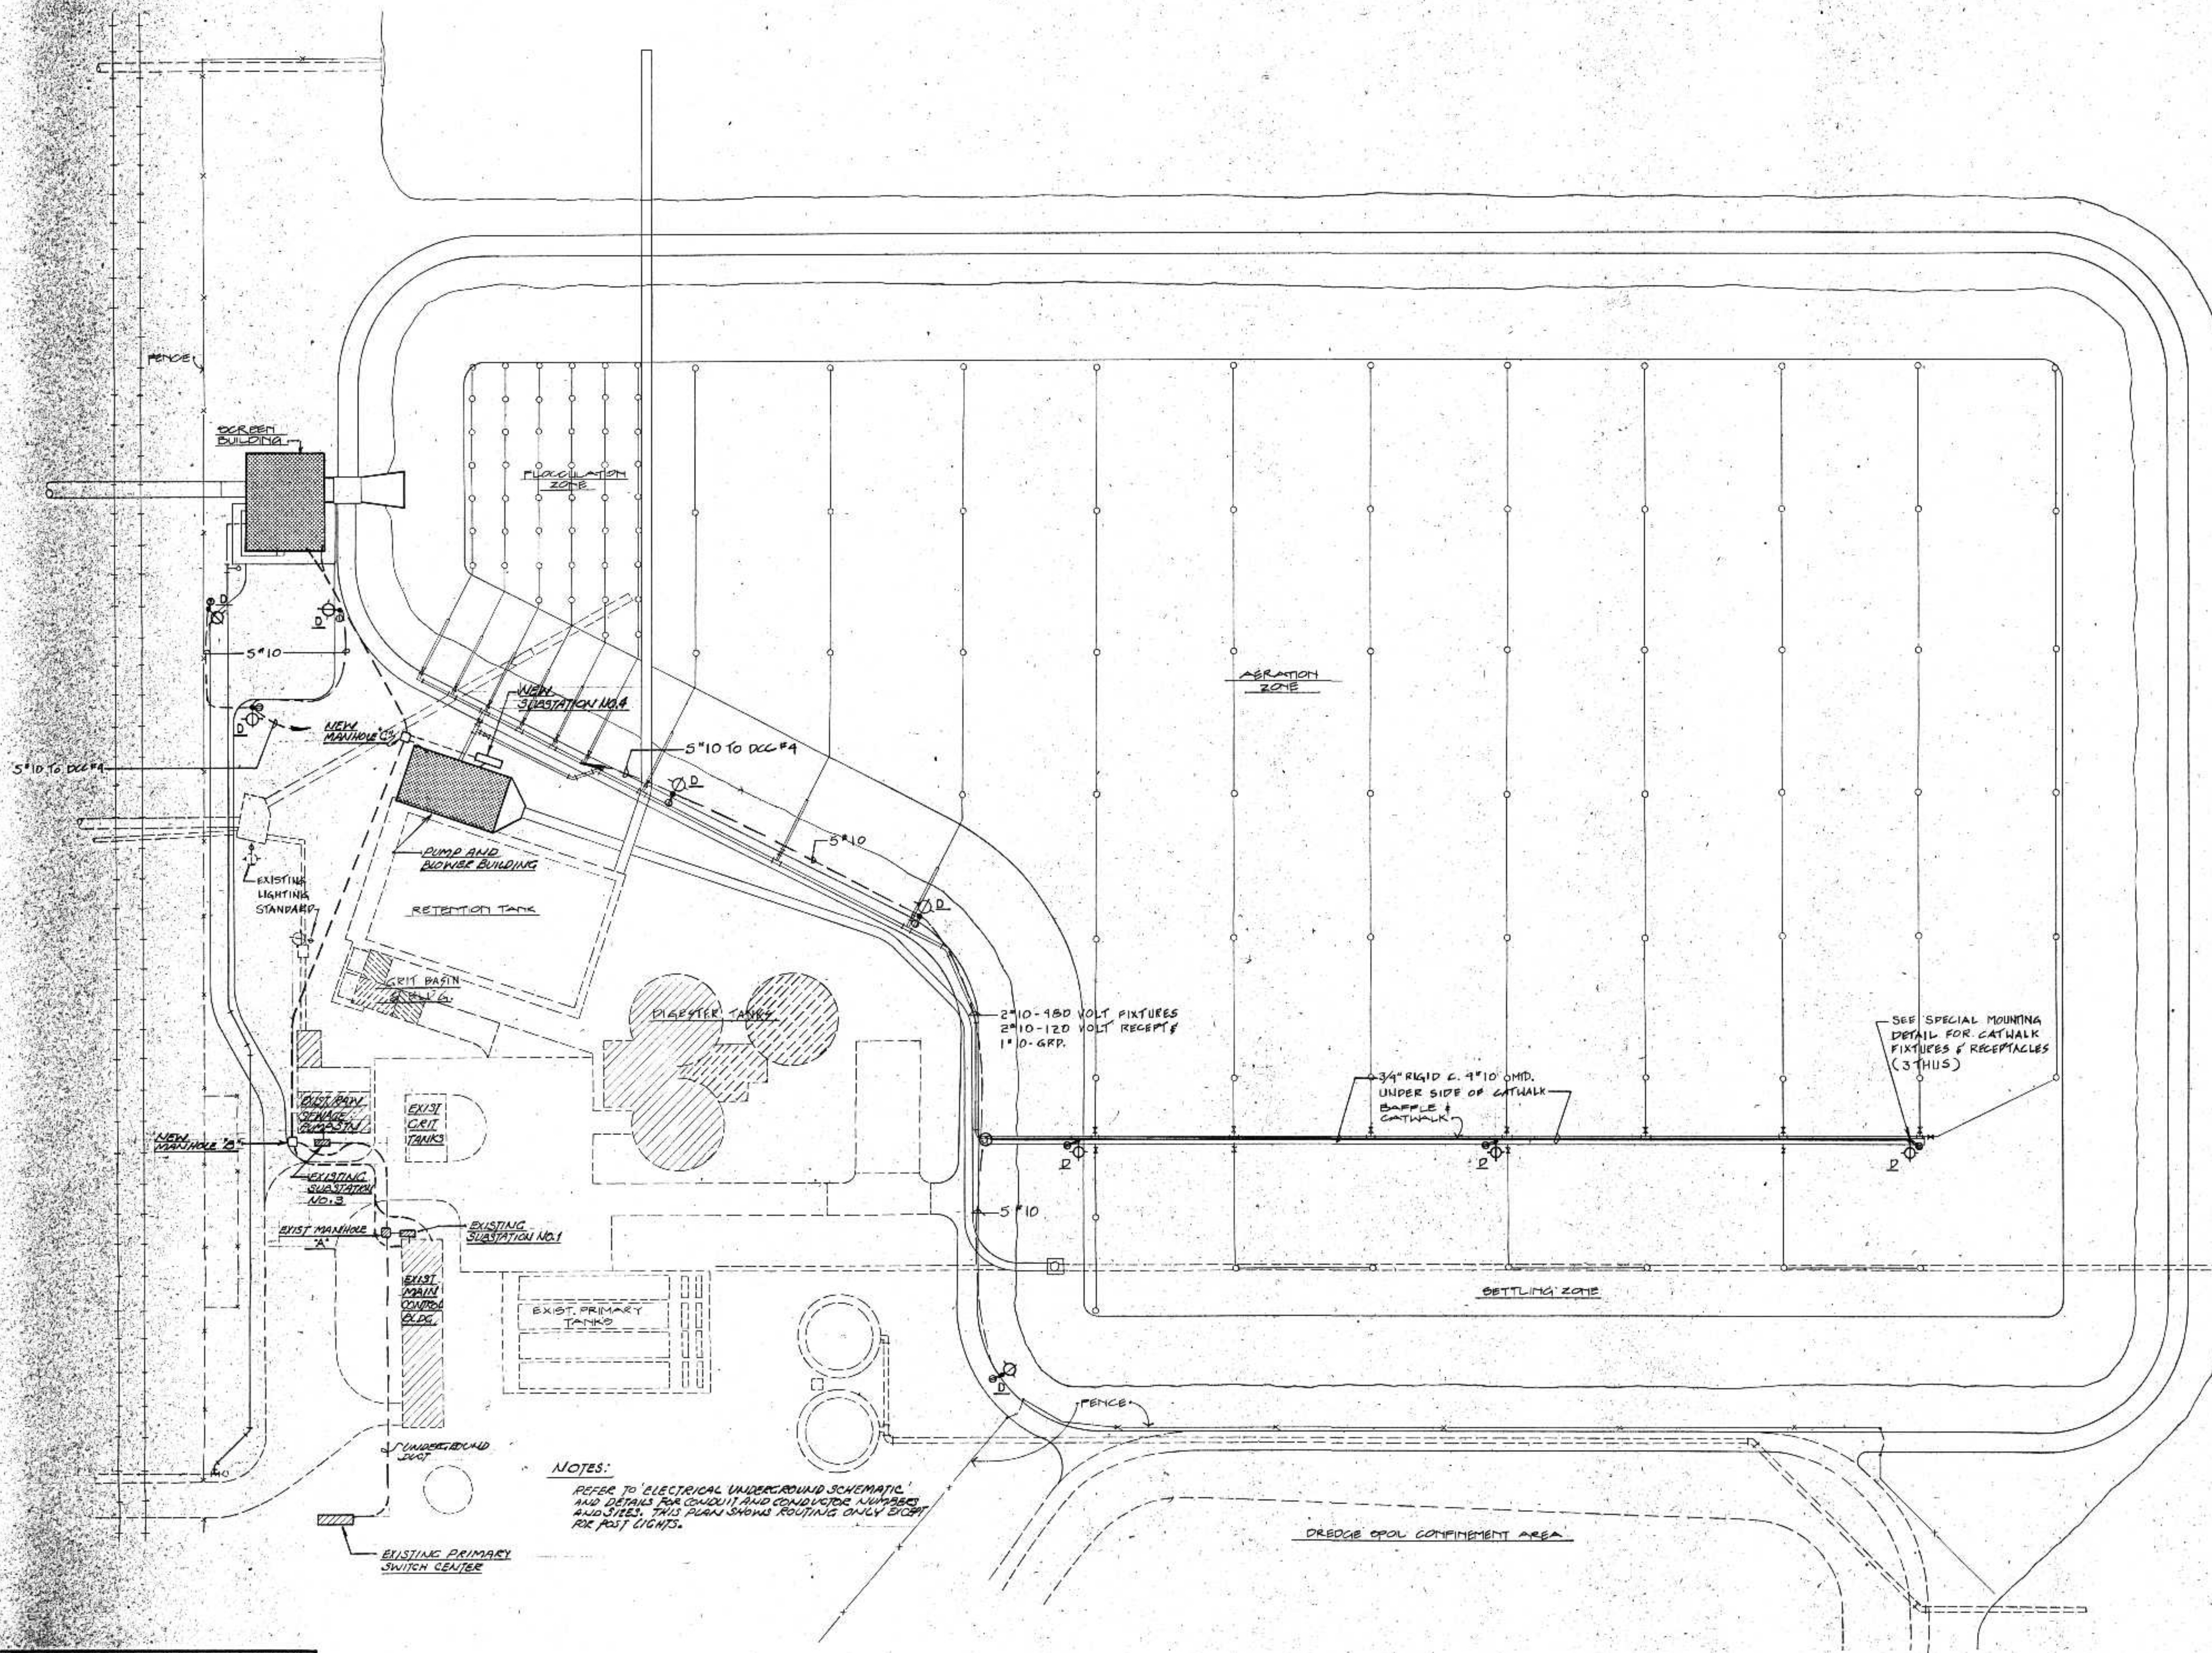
FENCE

SCREEN BUILDING

FLOCCULATION ZONE

AERATION ZONE

D

D

5"10

D

NEW MANHOLE "C"

NEW SUBSTATION NO.4

5"10 TO DCC#4

5"10 TO DCC#4

D

5"10

PUMP AND BLOWER BUILDING

EXISTING LIGHTING STANDARD

RETENTION TANK

D

GRIT BASIN BLDG.

DIGESTER TANKS

2"10-480 VOLT FIXTURES 2"10-120 VOLT RECEPT & 1"10-GRD.

SEE SPECIAL MOUNTING DETAIL FOR CATWALK FIXTURES & RECEPTACLES (3 THUS)

3/4" RIGID C. 4"10 MID. UNDER SIDE OF CATWALK

BAFFLE & CATWALK

EXIST. RAW SEWAGE PUMP STN.

EXIST GRIT TANKS

NEW MANHOLE "B"

D

D

D

EXISTING SUBSTATION NO.3

5"10

EXIST MANHOLE "A"

EXISTING SUBSTATION NO.1

EXIST MAIN CONTROL BLDG.

EXIST. PRIMARY TANKS

SETTLING ZONE

D

FENCE

UNDERGROUND DUCT

NOTES:

REFER TO 'ELECTRICAL UNDERGROUND SCHEMATIC' AND DETAILS FOR CONDUIT AND CONDUCTOR NUMBERS AND SIZES. THIS PLAN SHOWS ROUTING ONLY EXCEPT FOR POST LIGHTS.

DREDGE SPOIL CONFINEMENT AREA

EXISTING PRIMARY SWITCH CENTER